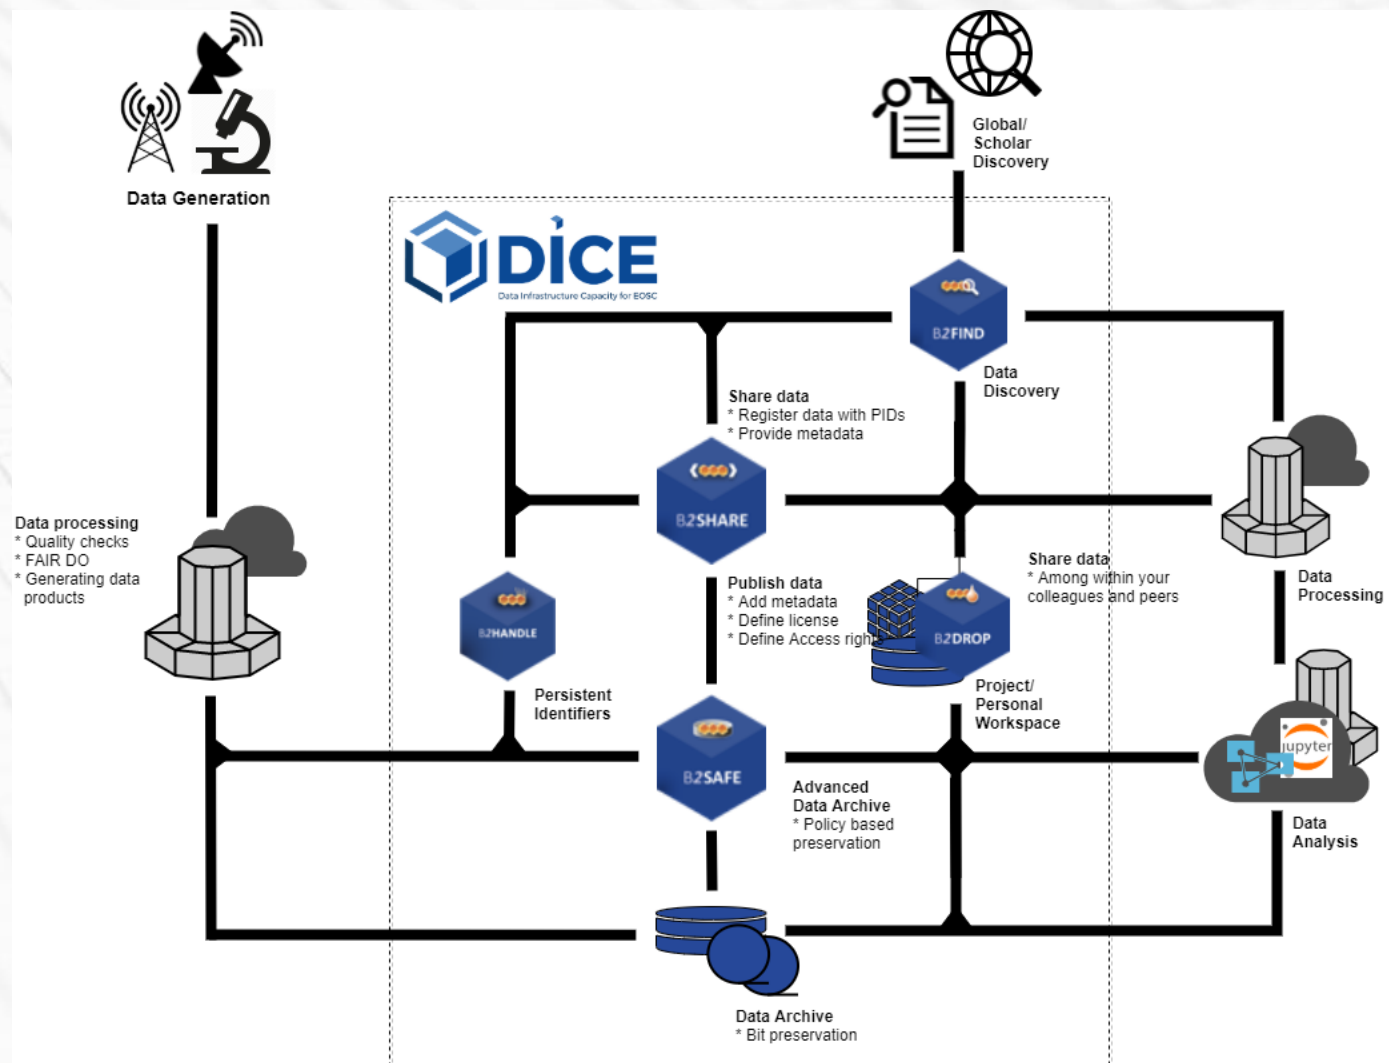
Data Generation

Global/
Scholar
Discovery

DICE
Data Infrastructure Capacity for EOSC

B2FIND

Data
Discovery

Share data
* Register data with PIDs
* Provide metadata

B2SHARE

Data processing
* Quality checks
* FAIR DO
* Generating data products

Share data
* Among within your colleagues and peers

Data
Processing

Publish data
* Add metadata
* Define license
* Define Access righ

B2DROP

B2HANDLE

Project/
Personal
Workspace

Persistent
Identifiers

jupyter

B2SAFE

Advanced
Data Archive
* Policy based preservation

Data
Analysis

Data Archive
* Bit preservation